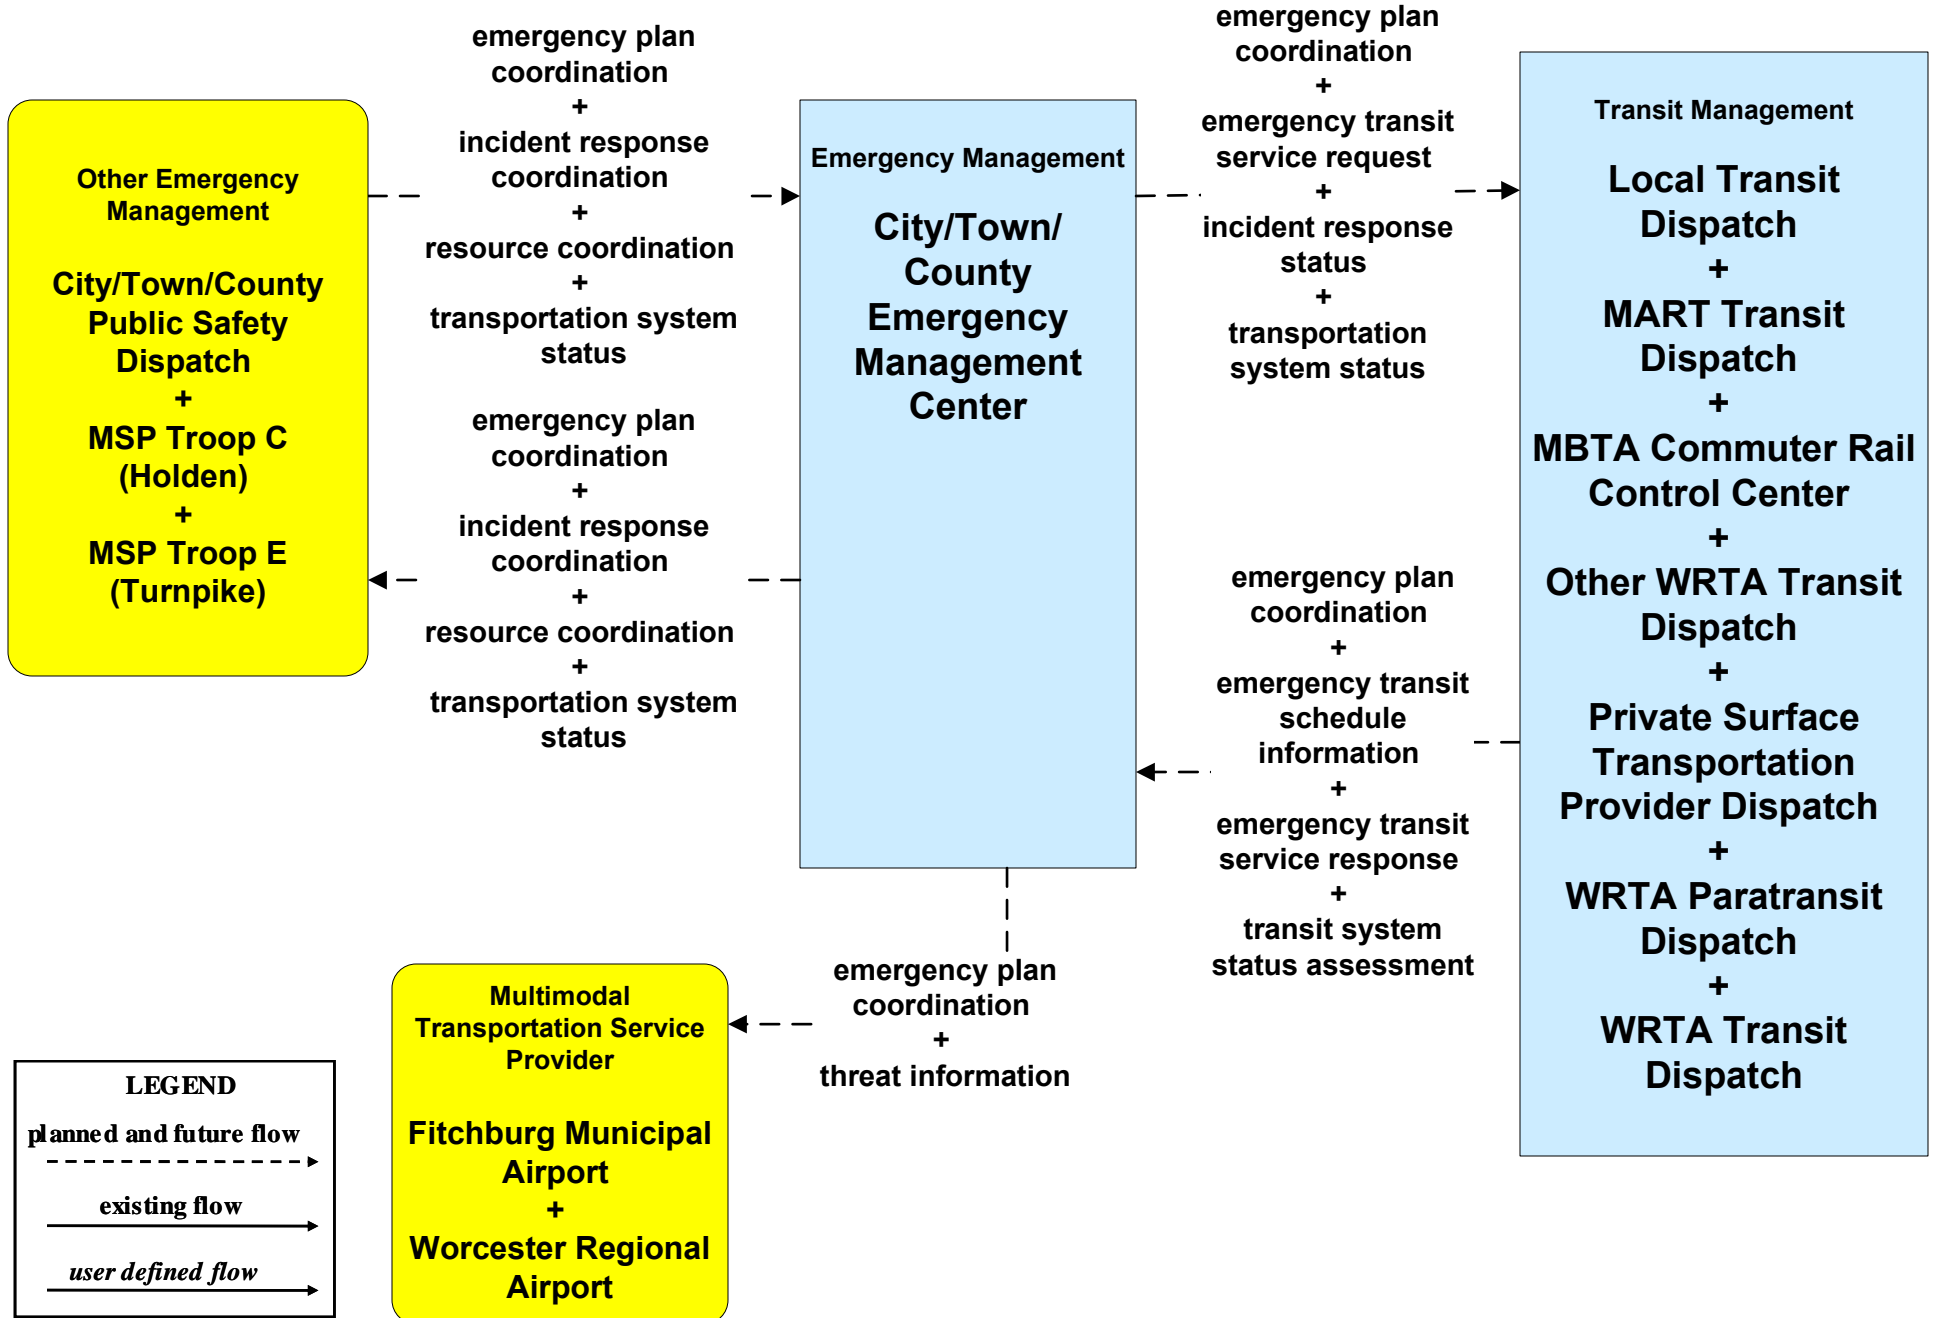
Other Emergency Management

City/Town/County Public Safety Dispatch
+
MSP Troop C (Holden)
+
MSP Troop E (Turnpike)

emergency plan coordination
+
incident response coordination
+
resource coordination
+
transportation system status

emergency plan coordination
+
incident response coordination
+
resource coordination
+
transportation system status

Emergency Management

City/Town/ County Emergency Management Center

emergency plan coordination
+
emergency transit service request
+
incident response status
+
transportation system status

emergency plan coordination
+
emergency transit schedule information
+
emergency transit service response
+
transit system status assessment

Transit Management

Local Transit Dispatch
+
MART Transit Dispatch
+
MBTA Commuter Rail Control Center
+
Other WRTA Transit Dispatch
+
Private Surface Transportation Provider Dispatch
+
WRTA Paratransit Dispatch
+
WRTA Transit Dispatch

emergency plan coordination
+
threat information

Multimodal Transportation Service Provider

Fitchburg Municipal Airport
+
Worcester Regional Airport

LEGEND
planned and future flow
existing flow
user defined flow